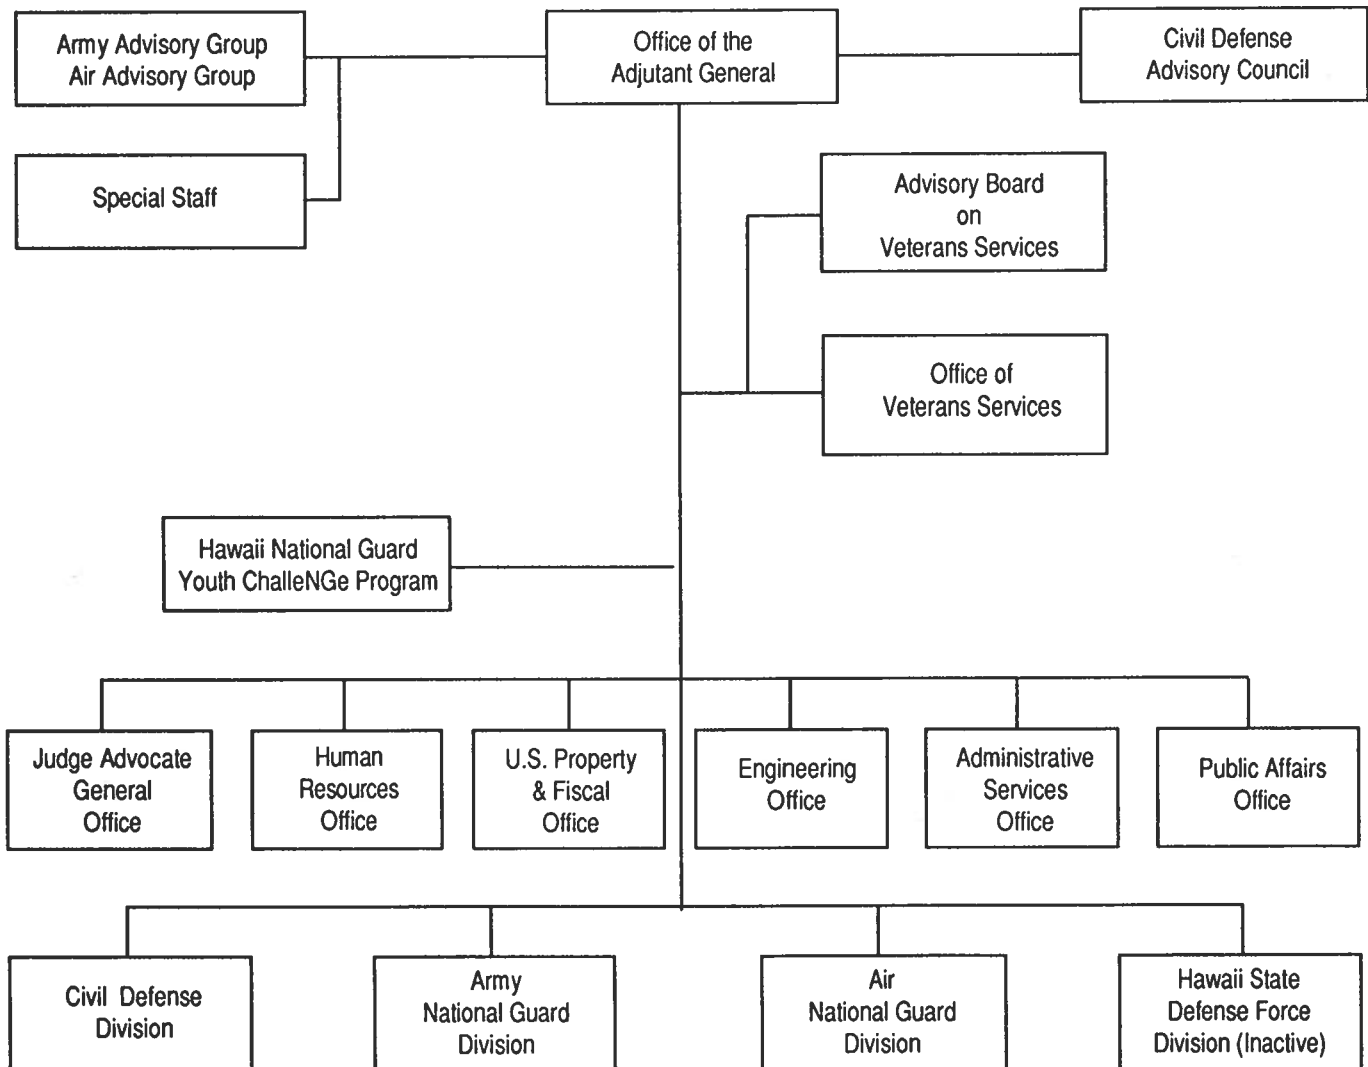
Army Advisory Group
Air Advisory Group

Office of the
Adjutant General

Civil Defense
Advisory Council

Special Staff

Advisory Board
on
Veterans Services

Office of
Veterans Services

Hawaii National Guard
Youth ChalleNGe Program

Judge Advocate
General
Office

Human
Resources
Office

U.S. Property
& Fiscal
Office

Engineering
Office

Administrative
Services
Office

Public Affairs
Office

Civil Defense
Division

Army
National Guard
Division

Air
National Guard
Division

Hawaii State
Defense Force
Division (Inactive)